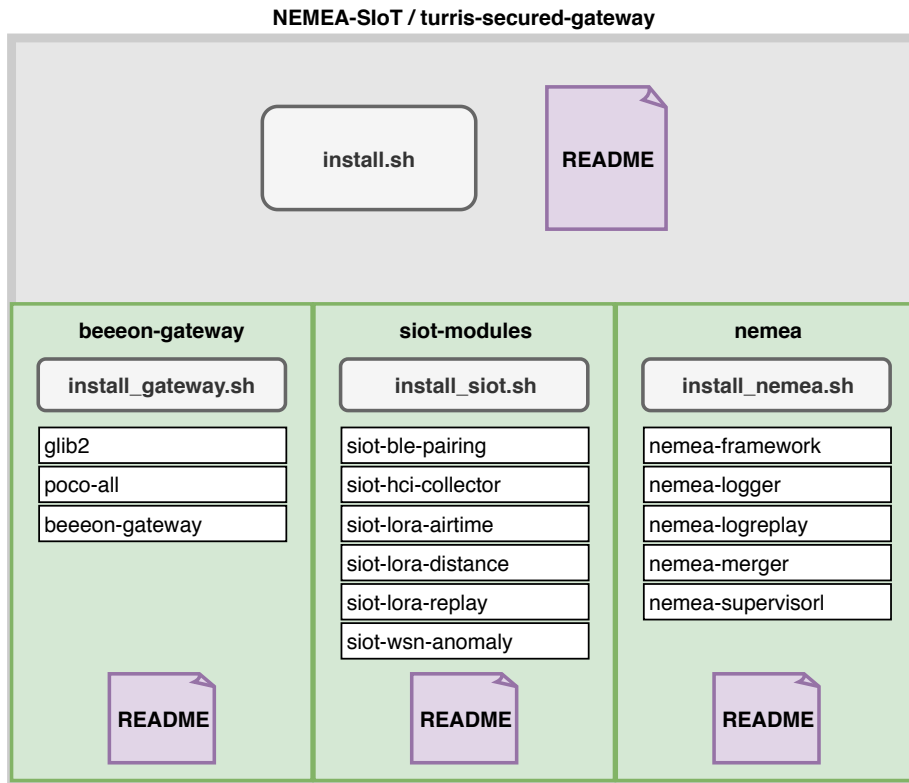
NEMEA-SIoT / turris-secured-gateway

install.sh

README

beeeon-gateway

install_gateway.sh

glib2

poco-all

beeeon-gateway

README

siot-modules

install_siot.sh

siot-ble-pairing

siot-hci-collector

siot-lora-airtime

siot-lora-distance

siot-lora-replay

siot-wsn-anomaly

README

nemea

install_nemea.sh

nemea-framework

nemea-logger

nemea-logreplay

nemea-merger

nemea-supervisorl

README